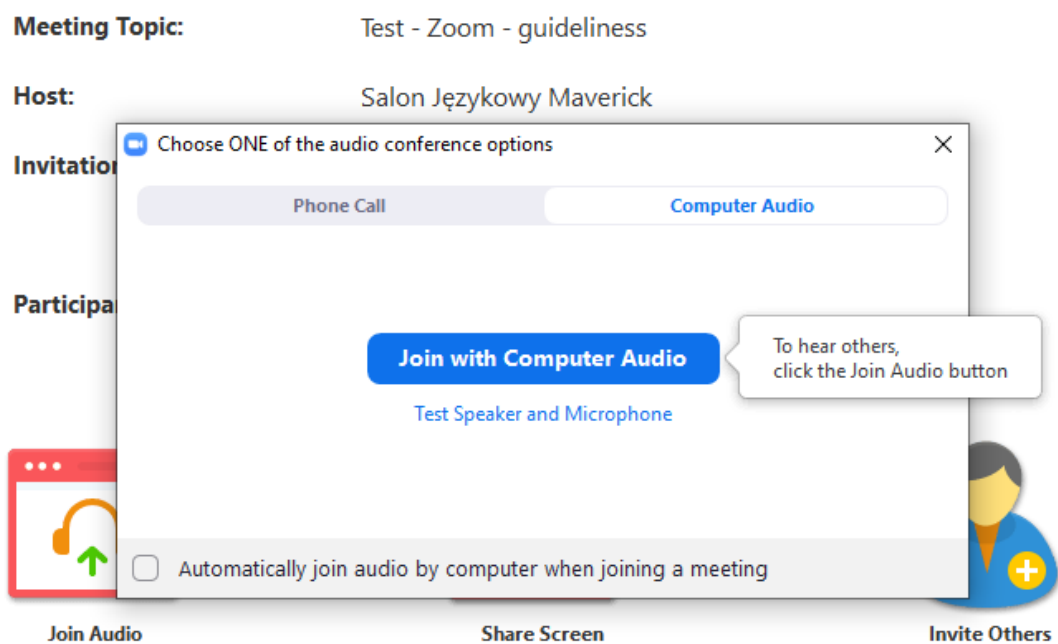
Meeting Topic: Test - Zoom - guideliness

Host: Salon Językowy Maverick

Invitation

Participa

Choose ONE of the audio conference options

Phone Call

Computer Audio

Join with Computer Audio

To hear others, click the Join Audio button

Test Speaker and Microphone

Automatically join audio by computer when joining a meeting

Join Audio

Share Screen

Invite Others